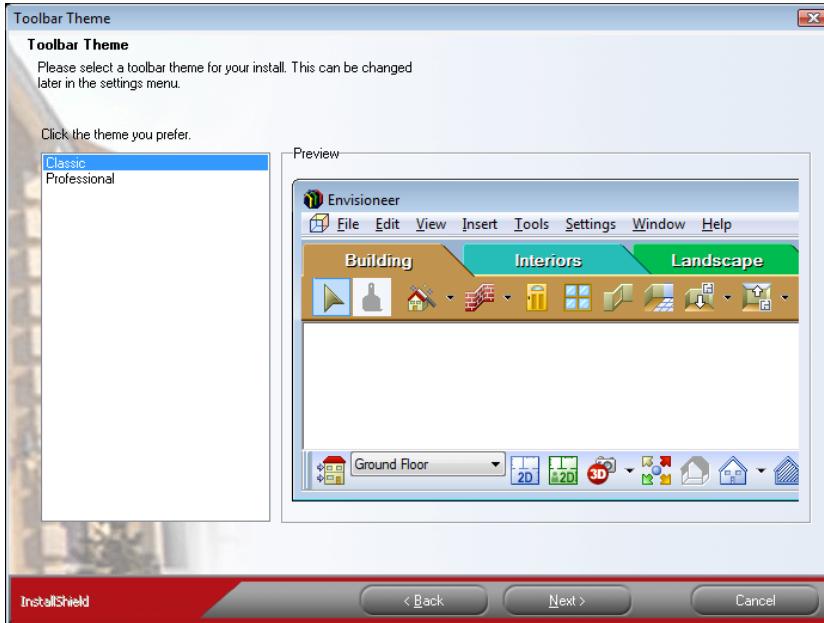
Toolbar Theme

Toolbar Theme

Please select a toolbar theme for your install. This can be changed later in the settings menu.

Click the theme you prefer.

Classic
Professional

Preview

Envisioneer

File Edit View Insert Tools Settings Window Help

Building Interiors Landscape

Ground Floor

2D 2D 3D

InstallShield

< Back Next > Cancel